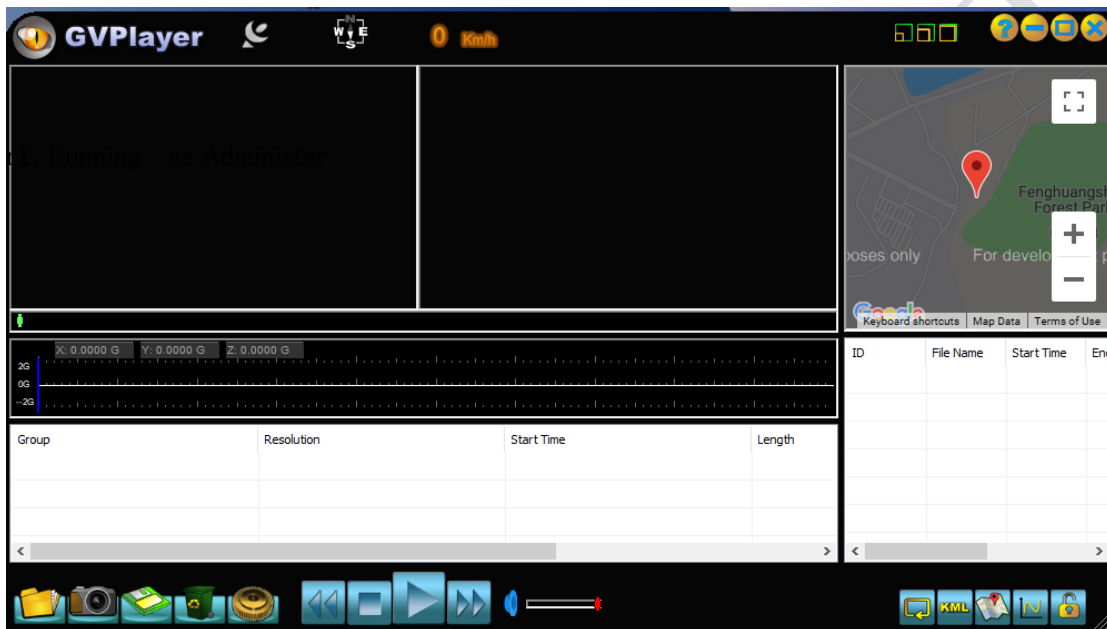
GVPlayer

N W E S

0 Km/h

d. Running as Administer

X: 0.0000 G Y: 0.0000 G Z: 0.0000 G

2G
0G
-2G

Fenghuangsh
Forest Par

poses only For develo

Keyboard shortcuts | Map Data | Terms of Use

| Group | Resolution | Start Time | Length |
|---|---|---|---|
| | | | |
| | | | |

| ID | File Name | Start Time | En |
|---|---|---|---|
| | | | |

KML